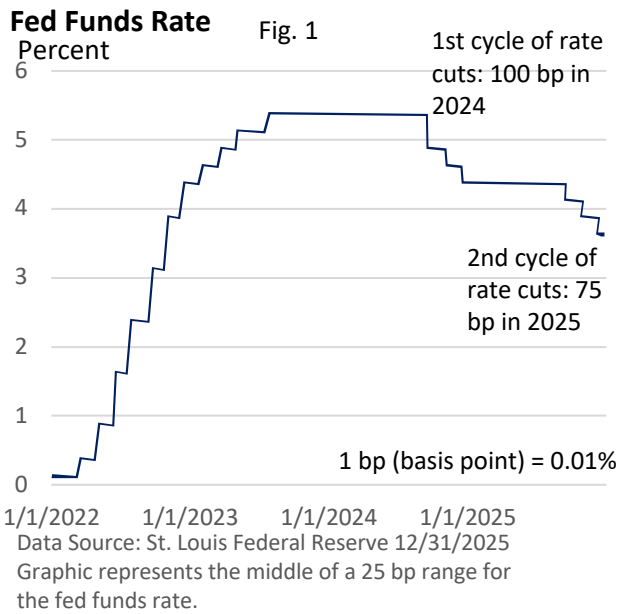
Fed Funds Rate
Percent

Fig. 1

1st cycle of rate cuts: 100 bp in 2024

2nd cycle of rate cuts: 75 bp in 2025

1 bp (basis point) = 0.01%

6
5
4
3
2
1
0

1/1/2022 1/1/2023 1/1/2024 1/1/2025

Data Source: St. Louis Federal Reserve 12/31/2025
Graphic represents the middle of a 25 bp range for the fed funds rate.